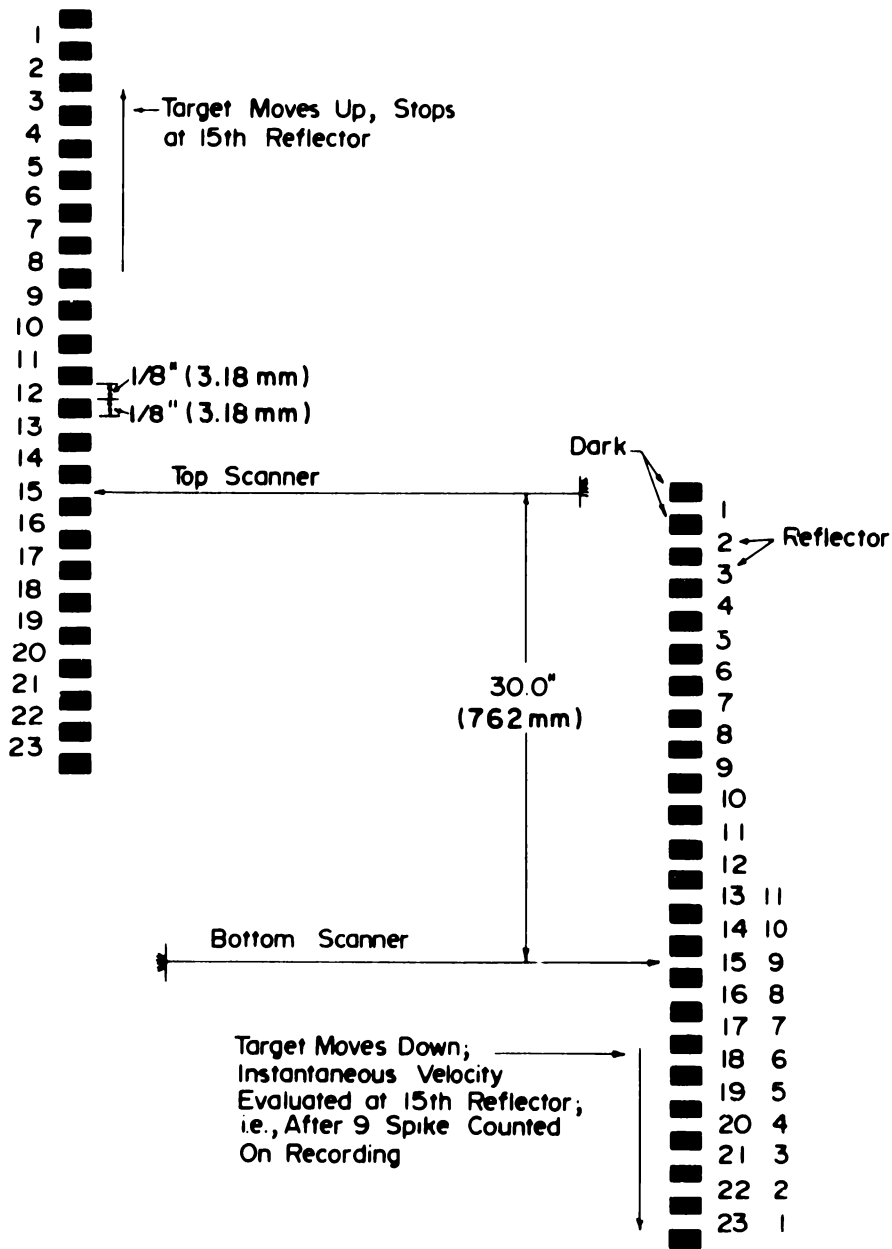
1
2
3
4
5
6
7
8
9
10
11
12
13
14
15
16
17
18
19
20
21
22
23

Target Moves Up, Stops at 15th Reflector

1/8" (3.18 mm)
1/8" (3.18 mm)

Top Scanner

Dark

Reflector

30.0"
(762 mm)

Bottom Scanner

1
2
3
4
5
6
7
8
9
10
11
12
13 11
14 10
15 9
16 8
17 7
18 6
19 5
20 4
21 3
22 2
23 1

Target Moves Down; Instantaneous Velocity Evaluated at 15th Reflector; i.e., After 9 Spike Counted On Recording